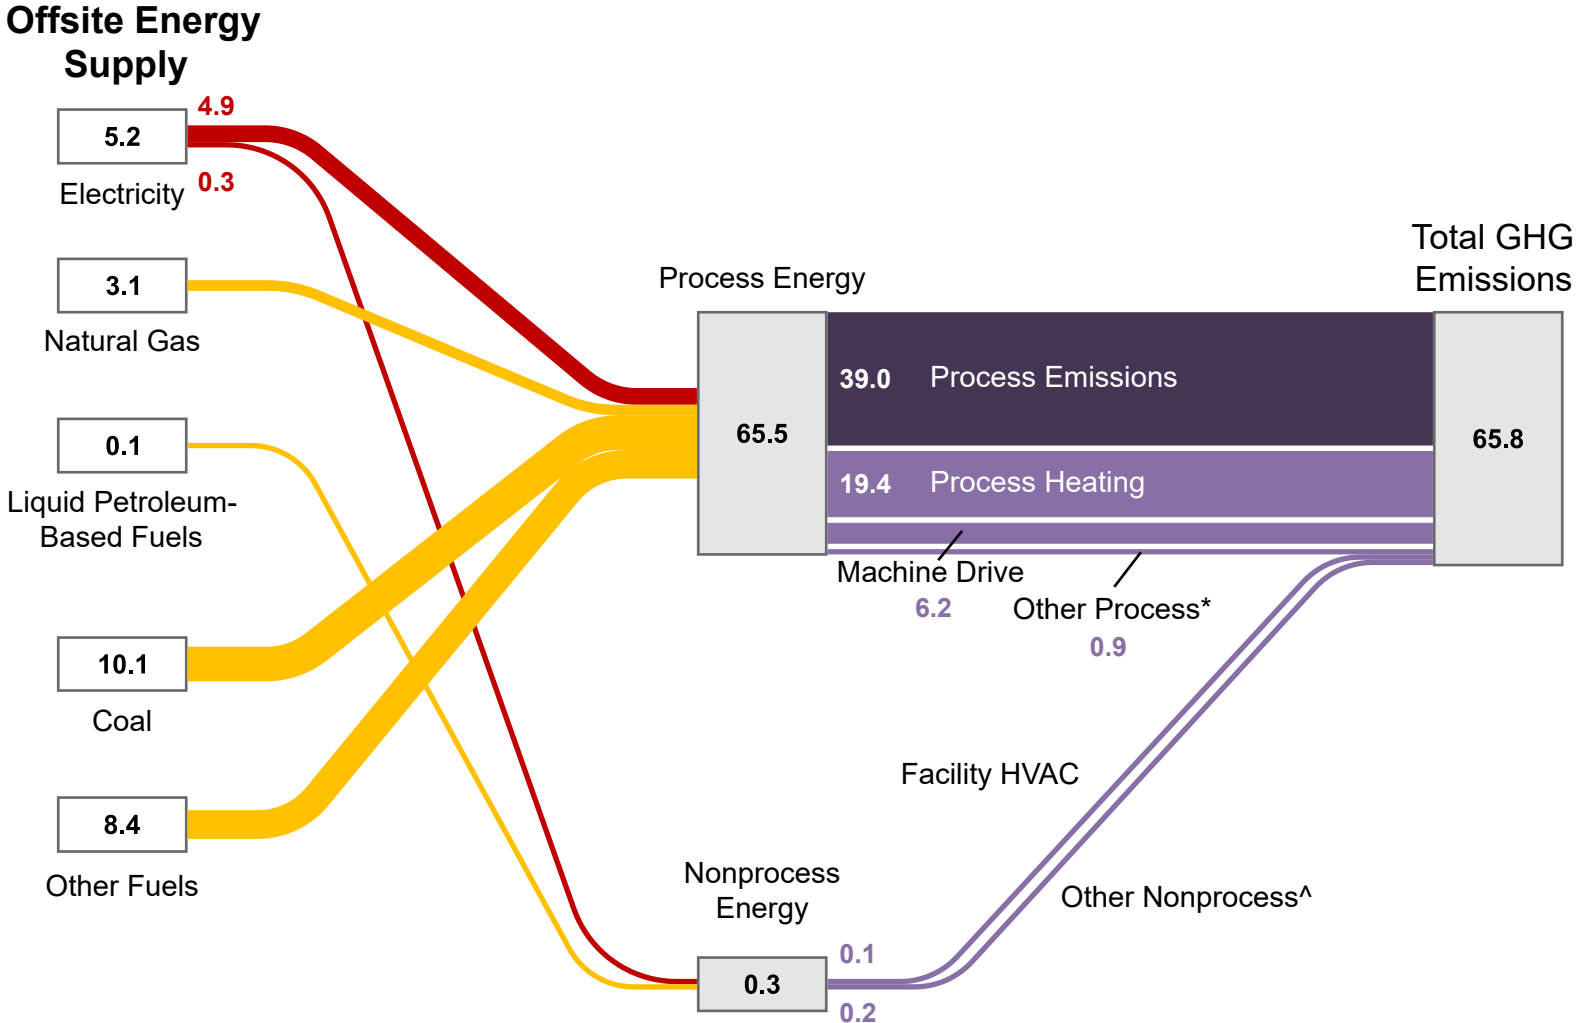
Offsite Energy Supply

5.2
Electricity
4.9
0.3

3.1
Natural Gas

0.1
Liquid Petroleum-Based Fuels

10.1
Coal

8.4
Other Fuels

Process Energy
65.5

39.0 Process Emissions
19.4 Process Heating
Machine Drive
6.2
Other Process*
0.9

Total GHG Emissions
65.8

Facility HVAC
Nonprocess Energy
0.3
0.1
0.2
Other Nonprocess^